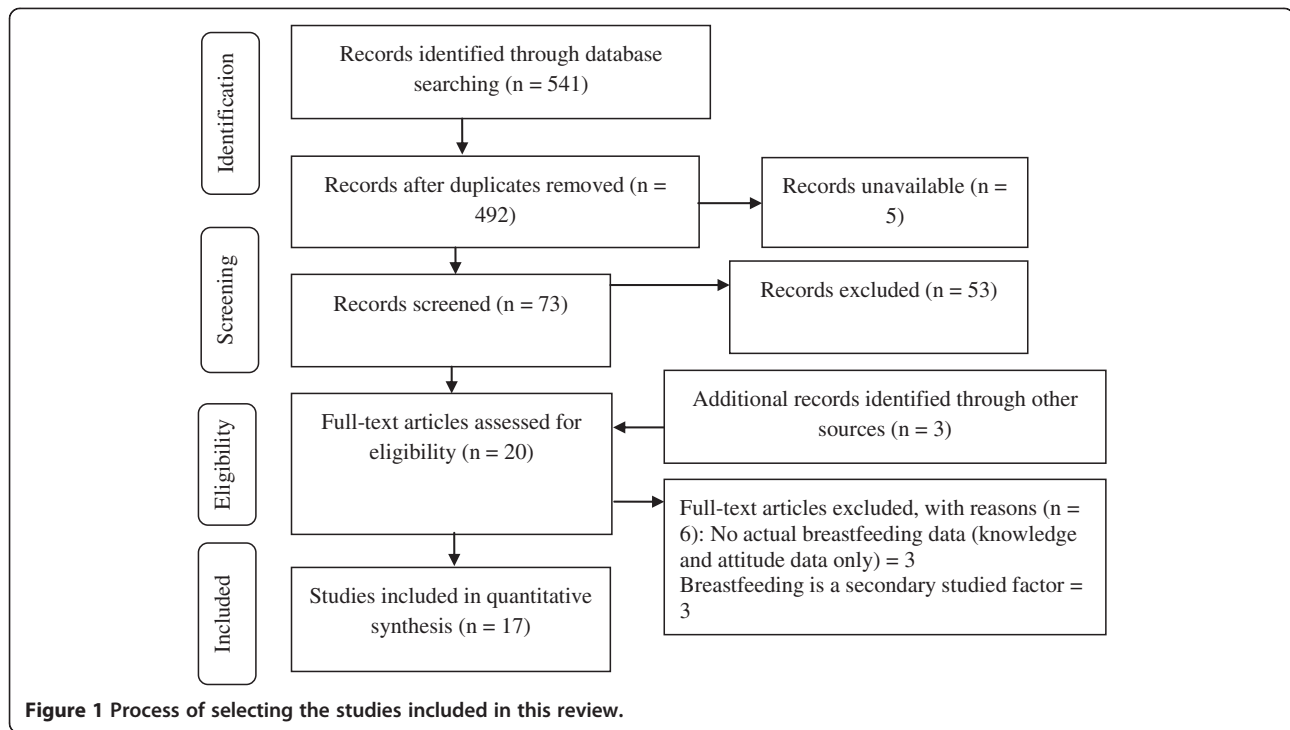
Identification

Records identified through database searching (n = 541)

Records after duplicates removed (n = 492)

Records unavailable (n = 5)

Screening

Records screened (n = 73)

Records excluded (n = 53)

Eligibility

Full-text articles assessed for eligibility (n = 20)

Additional records identified through other sources (n = 3)

Full-text articles excluded, with reasons (n = 6): No actual breastfeeding data (knowledge and attitude data only) = 3
Breastfeeding is a secondary studied factor = 3

Included

Studies included in quantitative synthesis (n = 17)

Figure 1 Process of selecting the studies included in this review.